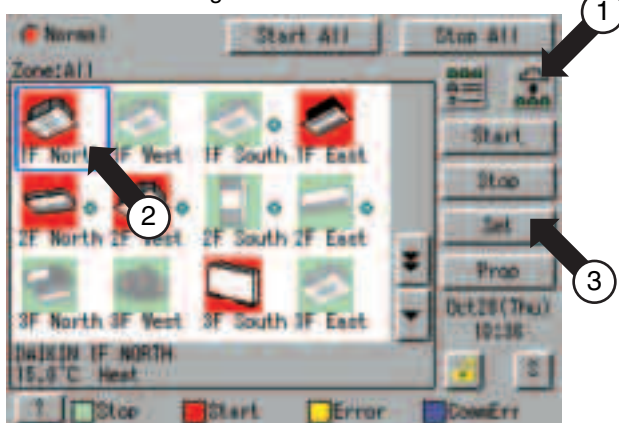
Normal

Start All

Stop All

Zone:All

1

1F North 1F West 1F South 1F East

2

2F North 2F West 2F South 2F East

3F North 3F West 3F South 3F East

Start

Stop

Set

3

Prop

Oct28(Thu) 10:36

DAIKIN 1F NORTH
15.0°C Heat

Stop Start Error CommErr